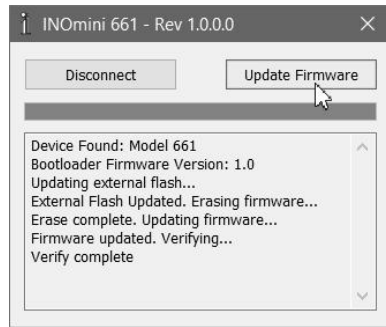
INOmini 661 - Rev 1.0.0.0

Disconnect

Update Firmware

Device Found: Model 661
Bootloader Firmware Version: 1.0
Updating external flash...
External Flash Updated. Erasing firmware...
Erase complete. Updating firmware...
Firmware updated. Verifying...
Verify complete